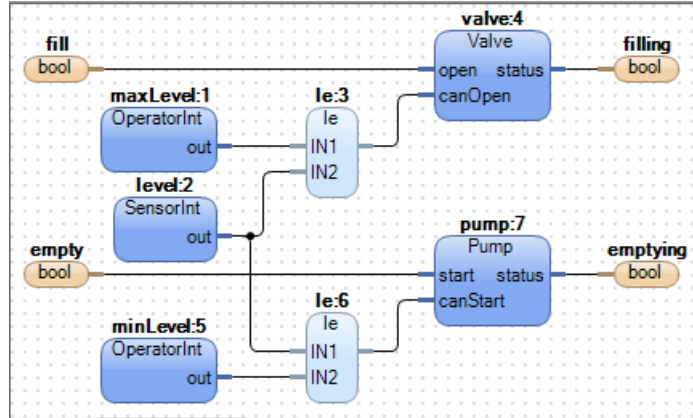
valve:4
Valve
open status
canOpen

fill
bool

filling
bool

maxLevel:1
OperatorInt
out

le:3
le
IN1
IN2

level:2
SensorInt
out

pump:7
Pump
start status
canStart

empty
bool

emptying
bool

le:6
le
IN1
IN2

minLevel:5
OperatorInt
out